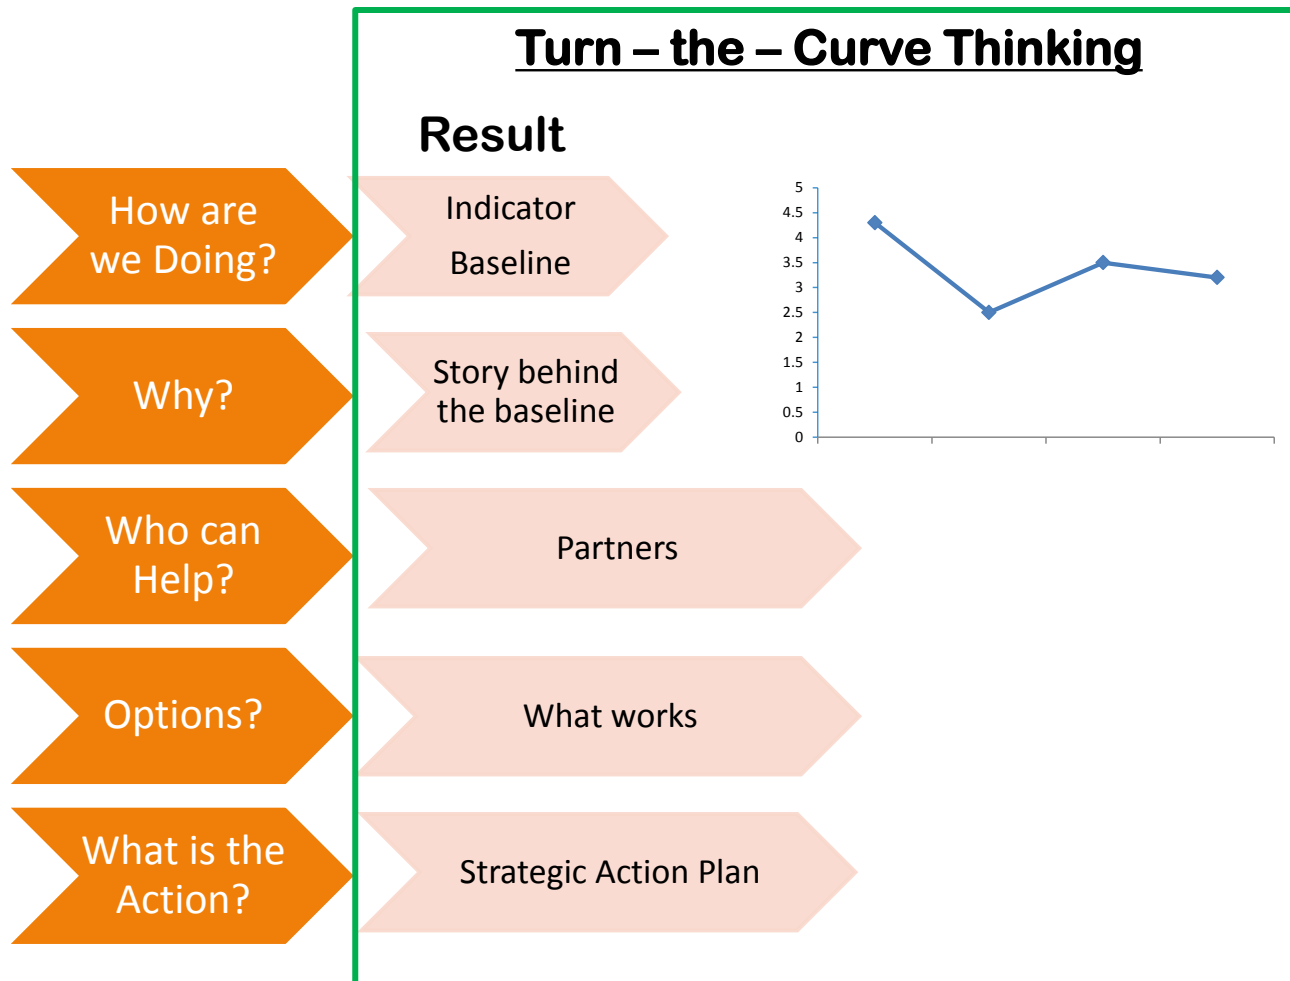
Turn – the – Curve Thinking

Result

How are we Doing?

Indicator

Baseline

5
4.5
4
3.5
3
2.5
2
1.5
1
0.5
0

Why?

Story behind the baseline

Who can Help?

Partners

Options?

What works

What is the Action?

Strategic Action Plan